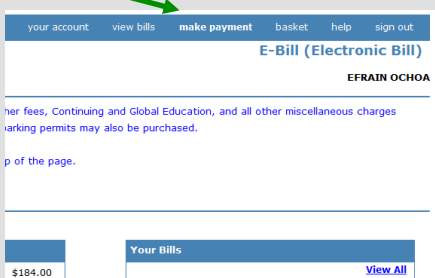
your account view bills make payment basket help sign out

E-Bill (Electronic Bill)

EFRAIN OCHOA

her fees, Continuing and Global Education, and all other miscellaneous charges parking permits may also be purchased.

p of the page.

Your Bills

View All

$184.00